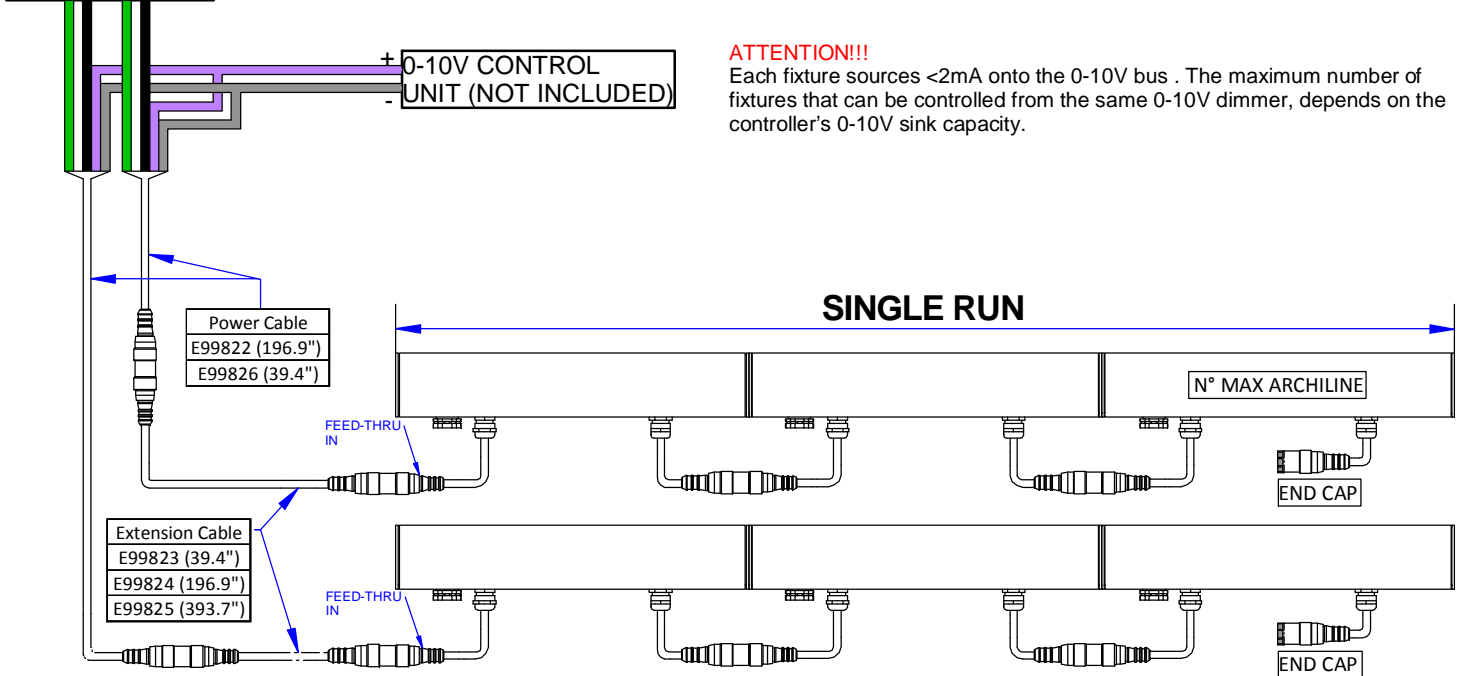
+ 0-10V CONTROL
- UNIT (NOT INCLUDED)

ATTENTION!!!
Each fixture sources <2mA onto the 0-10V bus . The maximum number of fixtures that can be controlled from the same 0-10V dimmer, depends on the controller's 0-10V sink capacity.

SINGLE RUN

| Power Cable |
|---|
| E99822 (196.9") |
| E99826 (39.4") |

N° MAX ARCHILINE

FEED-THRU IN

END CAP

| Extension Cable |
|---|
| E99823 (39.4") |
| E99824 (196.9") |
| E99825 (393.7") |

FEED-THRU IN

END CAP